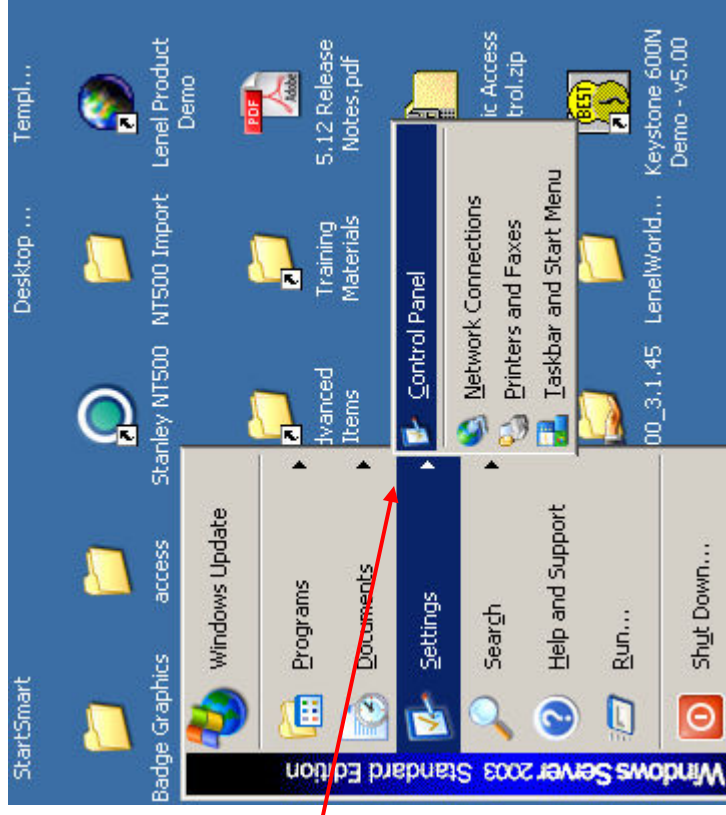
StartSmart
Desktop ...
Templ...
Badge Graphics
access
Stanley NT500
NT500 Import
Lenel Product Demo
dvanced Items
Training Materials
5.12 Release Notes.pdf
00_3.1.45
LenelWorld...
ic Access trol.zip
Keystone 600N Demo - v5.00
Windows Update
Programs
Documents
Settings
Search
Help and Support
Run...
Shut Down...
Windows Server 2003 Standard Edition
Control Panel
Network Connections
Printers and Faxes
Taskbar and Start Menu